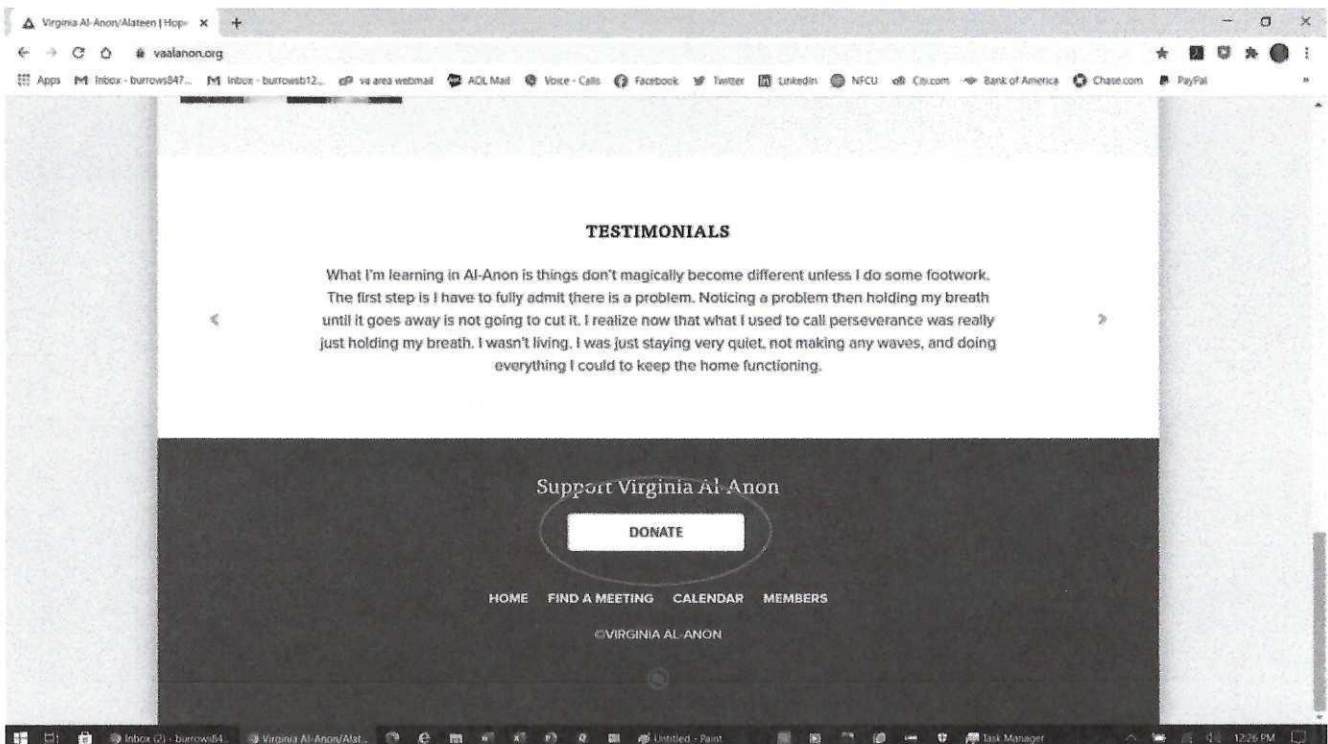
Virginia Al-Anon/Alateen | Hop ×  +

vaalanon.org

Apps  Inbox - burrows847...  Inbox - burrowsb12...  va area webmail  AOL Mail  Voice - Calls  Facebook  Twitter  LinkedIn  NFCU  Citi.com  Bank of America  Chase.com  PayPal

TESTIMONIALS

What I'm learning in Al-Anon is things don't magically become different unless I do some footwork. The first step is I have to fully admit there is a problem. Noticing a problem then holding my breath until it goes away is not going to cut it. I realize now that what I used to call perseverance was really just holding my breath. I wasn't living. I was just staying very quiet, not making any waves, and doing everything I could to keep the home functioning.

Support Virginia Al-Anon

DONATE

HOME  FIND A MEETING  CALENDAR  MEMBERS

©VIRGINIA AL-ANON

Inbox (2) - burrowsb4...  Virginia Al-Anon/Alat...  Untitled - Paint  Task Manager  12:26 PM